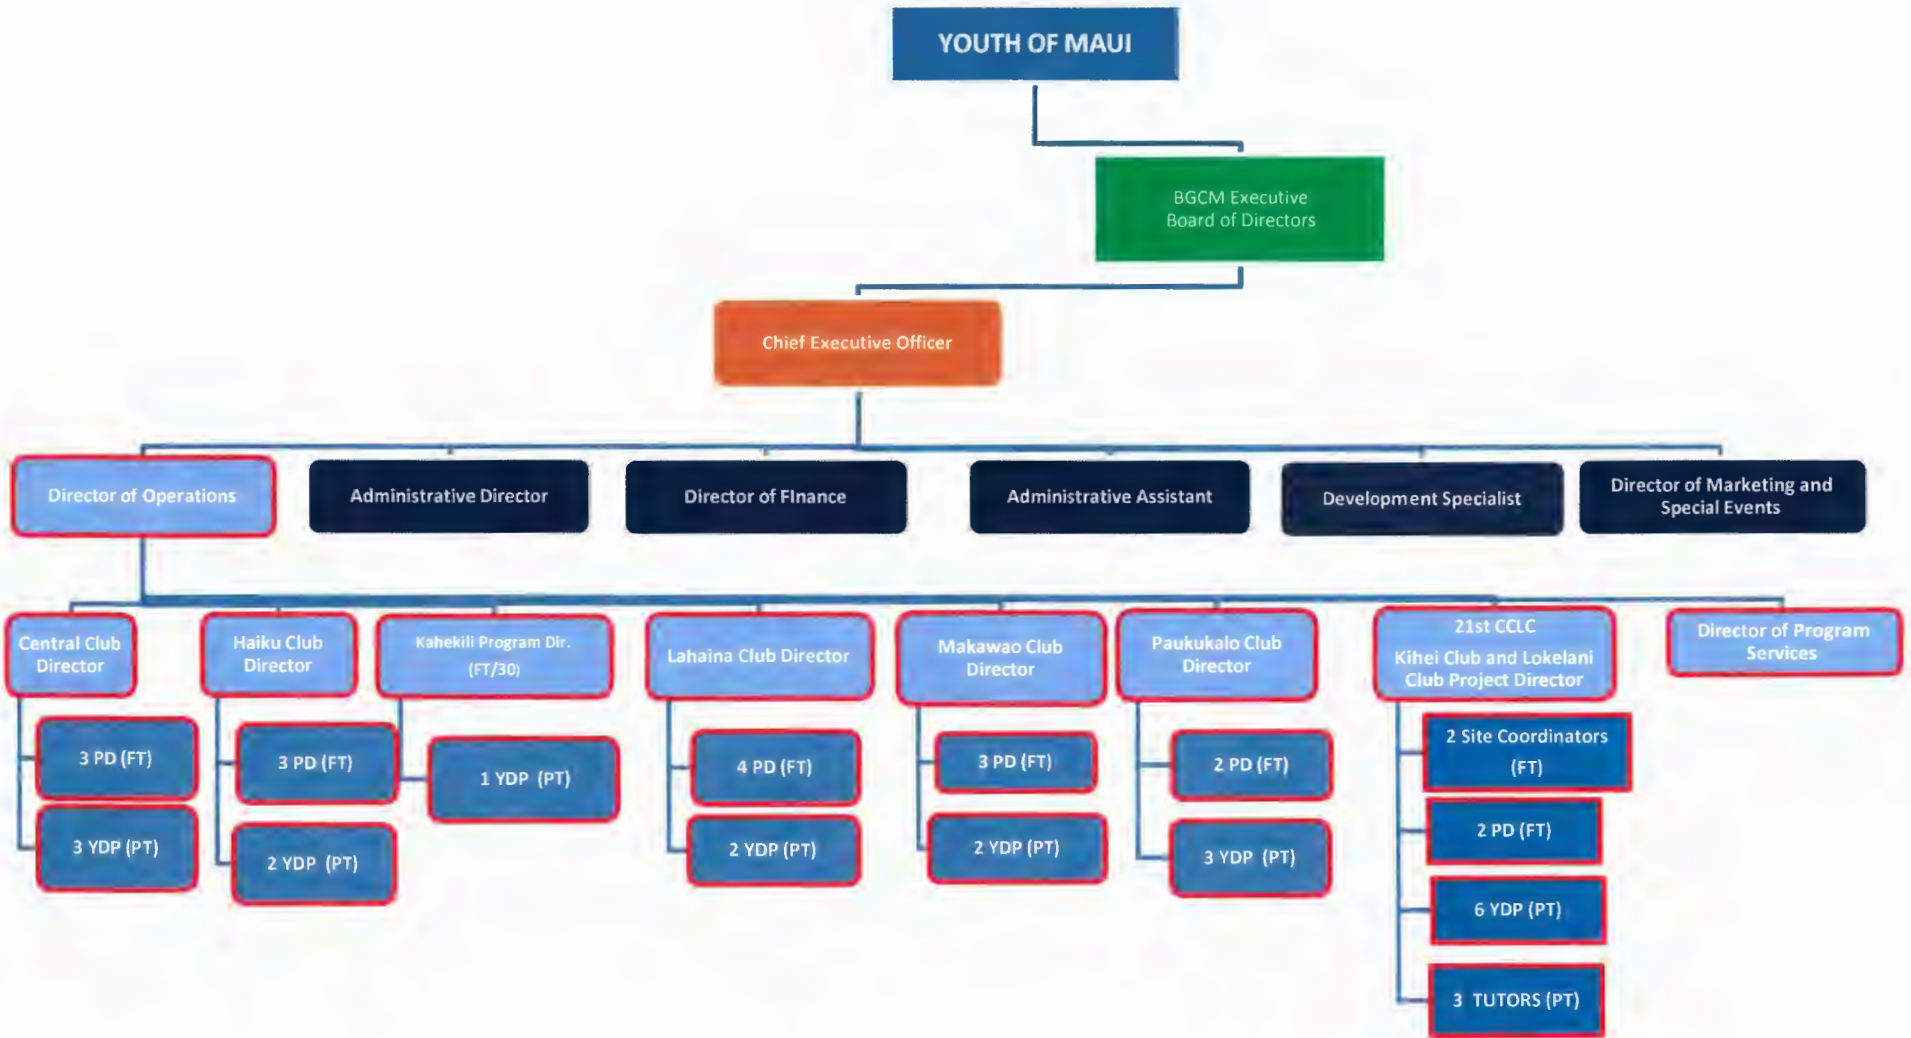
YOUTH OF MAUI

BGCM Executive Board of Directors

Chief Executive Officer

Director of Operations

Administrative Director

Director of Finance

Administrative Assistant

Development Specialist

Director of Marketing and Special Events

Central Club Director

3 PD (FT)

3 YDP (PT)

Haiku Club Director

3 PD (FT)

2 YDP (PT)

Kahekili Program Dir. (FT/30)

1 YDP (PT)

Lahaina Club Director

4 PD (FT)

2 YDP (PT)

Makawao Club Director

3 PD (FT)

2 YDP (PT)

Paukukalo Club Director

2 PD (FT)

3 YDP (PT)

21st CCLC Kihei Club and Lokelani Club Project Director

2 Site Coordinators (FT)

2 PD (FT)

6 YDP (PT)

3 TUTORS (PT)

Director of Program Services